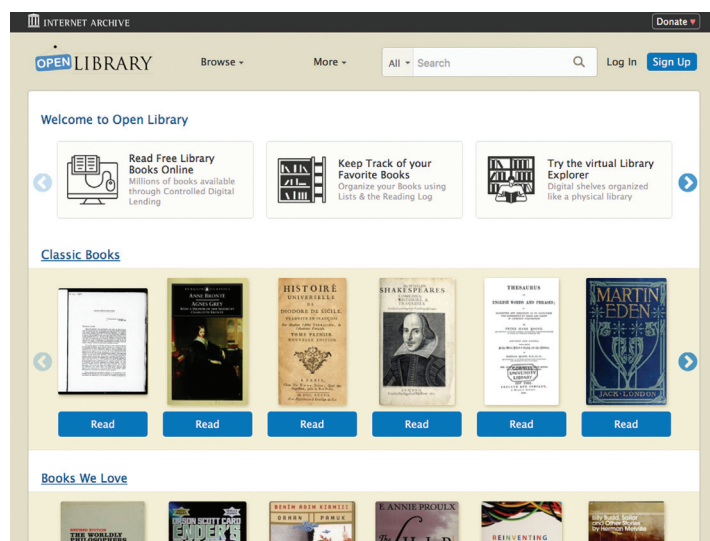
INTERNET ARCHIVE

Donate ♥

OPEN LIBRARY

Browse ▾

More ▾

All ▾ Search

Log In

Sign Up

Welcome to Open Library

Read Free Library Books Online
Millions of books available through Controlled Digital Lending

Keep Track of your Favorite Books
Organize your Books using Lists & the Reading Log

Try the virtual Library Explorer
Digital shelves organized like a physical library

Classic Books

ANNE BRONTË
AGNES GREY

HISTOIRE UNIVERSELLE DE DIODORE DE SICILE

SHAKESPEARES COMEDIES, HISTORIES, & TRAGEDIES

THESAURUS OF ENGLISH WORDS AND PHRASES

MARTIN EDEN
JACK LONDON

Read

Read

Read

Read

Read

Read

Books We Love

THE WORLDLY PHILOSOPHERS

ORSON SCOTT CARD
ENDER'S

ORHAN PAMUK

E. ANNIE PROULX

REINVENTING

Billy Budd, Sailor and Other Stories
by Herman Melville